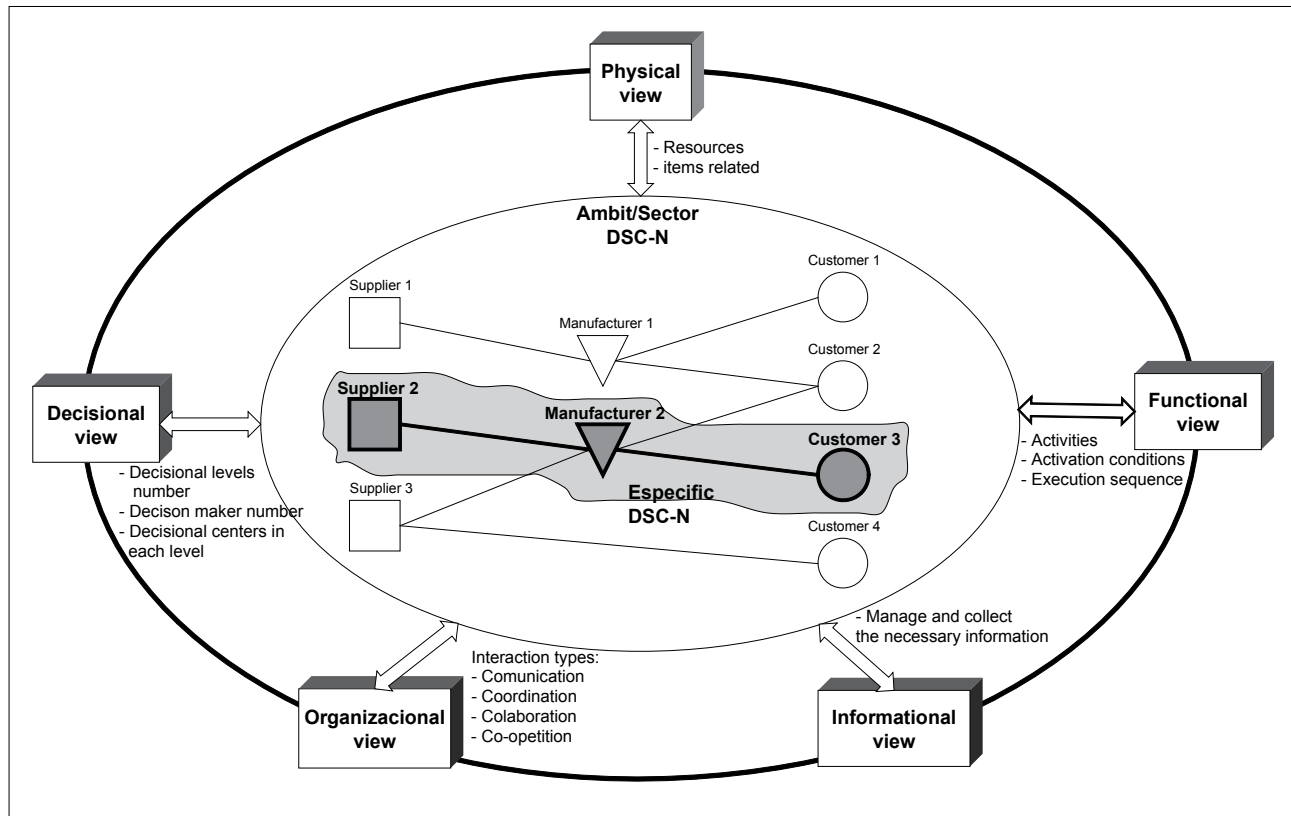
Physical view

- Resources
- items related

Ambit/Sector DSC-N

Supplier 1

Customer 1

Manufacturer 1

Customer 2

Decisional view

Supplier 2

Manufacturer 2

Customer 3

Functional view

- Decisional levels number
- Decison maker number
- Decisional centers in each level

Supplier 3

Especific DSC-N

Customer 4

- Activities
- Activation conditions
- Execution sequence

- Manage and collect the necessary information

Interaction types:
- Comunication
- Coordination
- Colaboration
- Co-opetition

Organizacional view

Informational view